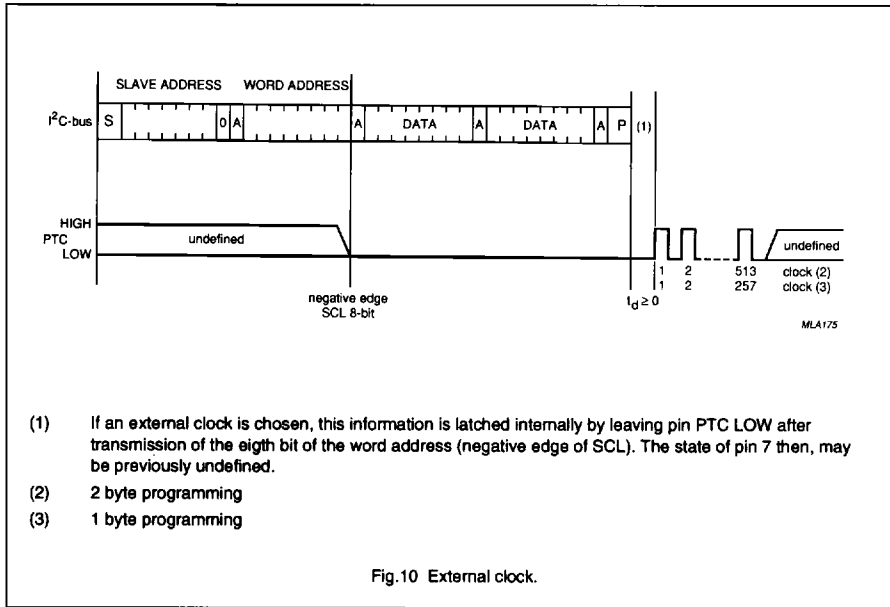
SLAVE ADDRESS WORD ADDRESS

$I^2C$-bus S 0 A A DATA A DATA A P (1)

HIGH
PTC
LOW

undefined

undefined

negative edge
SCL 8-bit

$t_d \geq 0$

1 2 513 clock (2)
1 2 257 clock (3)

MLA175

(1) If an external clock is chosen, this information is latched internally by leaving pin PTC LOW after transmission of the eigth bit of the word address (negative edge of SCL). The state of pin 7 then, may be previously undefined.

(2) 2 byte programming

(3) 1 byte programming

Fig.10 External clock.